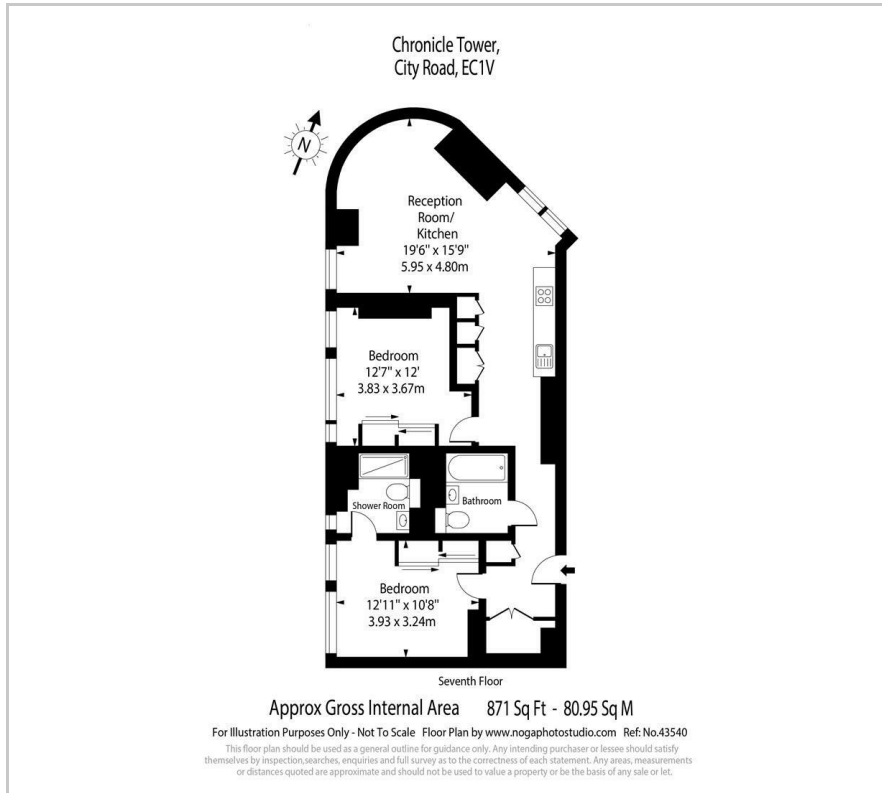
Chronicle Tower,
City Road, EC1V

N

Reception Room/ Kitchen
19'6" x 15'9"
5.95 x 4.80m

Bedroom
12'7" x 12'
3.83 x 3.67m

Shower Room

Bathroom

Bedroom
12'11" x 10'8"
3.93 x 3.24m

Seventh Floor

Approx Gross Internal Area 871 Sq Ft - 80.95 Sq M

For Illustration Purposes Only - Not To Scale Floor Plan by www.nogaphotostudio.com Ref: No.43540

This floor plan should be used as a general outline for guidance only. Any intending purchaser or lessee should satisfy themselves by inspection,searches, enquiries and full survey as to the correctness of each statement. Any areas, measurements or distances quoted are approximate and should not be used to value a property or be the basis of any sale or let.